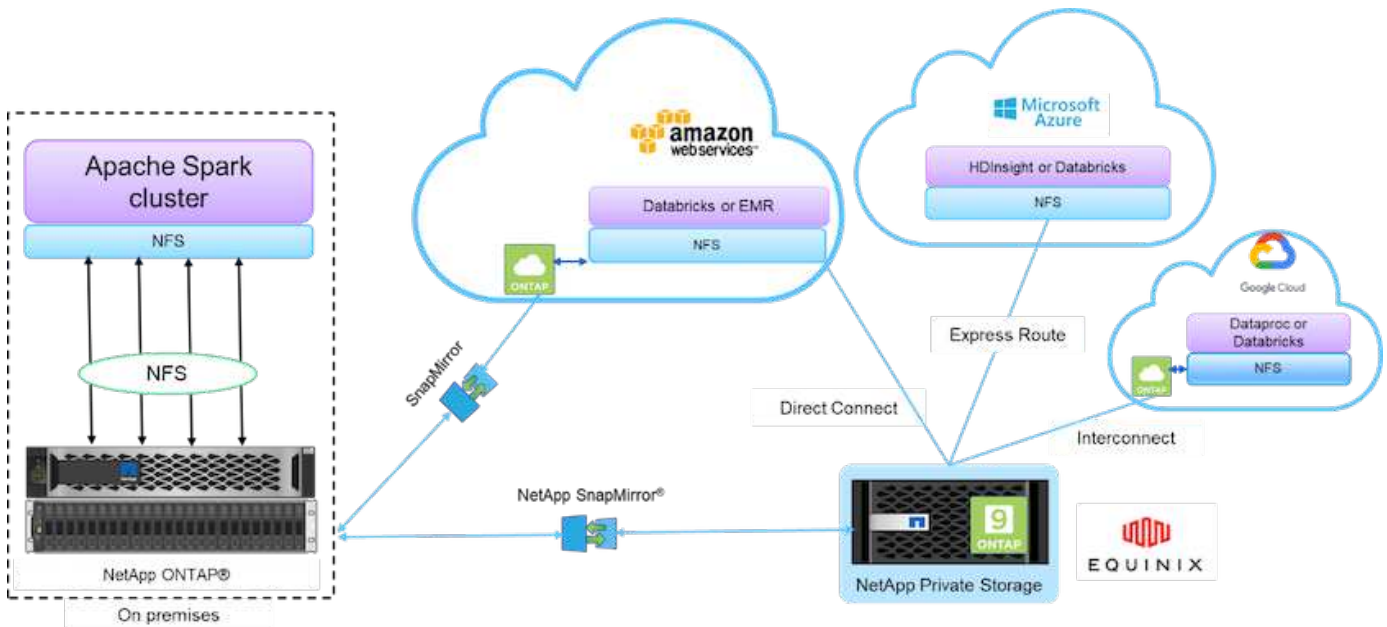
Apache Spark cluster

NFS

NFS

NetApp ONTAP®

On premises

amazon web services

Databricks or EMR

NFS

ONTAP

SnapMirror

NetApp SnapMirror®

Microsoft Azure

HDInsight or Databricks

NFS

Express Route

Direct Connect

Google Cloud

Dataproc or Databricks

NFS

ONTAP

Interconnect

9 ONTAP

NetApp Private Storage

EQUINIX